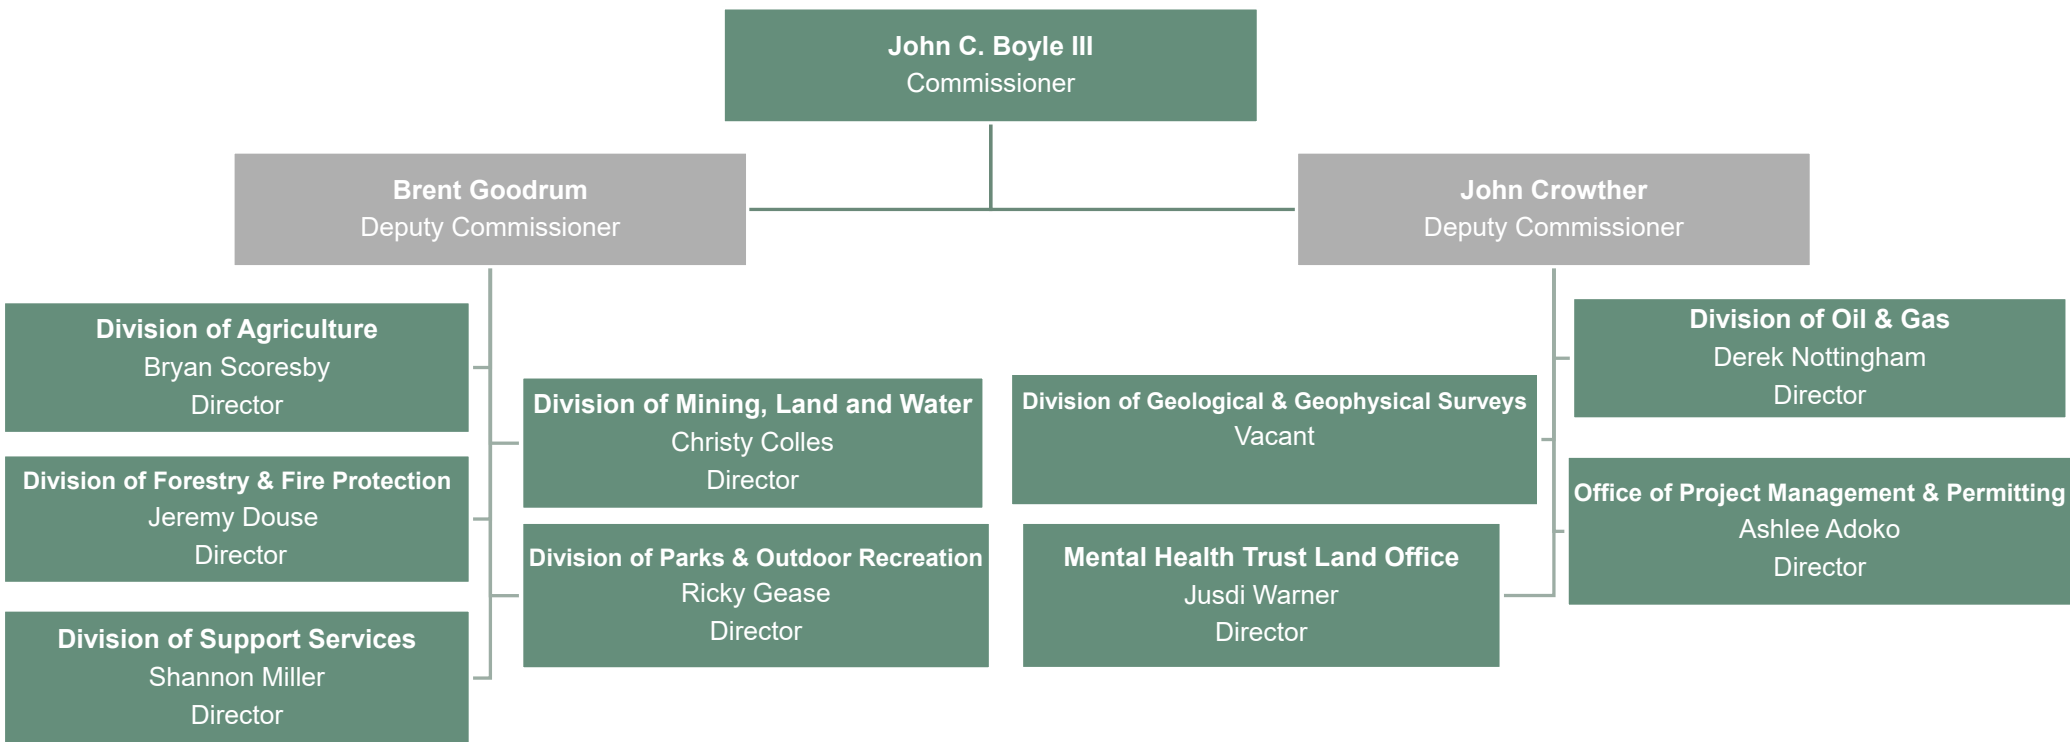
John C. Boyle III
Commissioner

Brent Goodrum
Deputy Commissioner

John Crowther
Deputy Commissioner

Division of Agriculture
Bryan Scoresby
Director

Division of Forestry & Fire Protection
Jeremy Douse
Director

Division of Support Services
Shannon Miller
Director

Division of Mining, Land and Water
Christy Colles
Director

Division of Parks & Outdoor Recreation
Ricky Gease
Director

Division of Geological & Geophysical Surveys
Vacant

Mental Health Trust Land Office
Jusdi Warner
Director

Division of Oil & Gas
Derek Nottingham
Director

Office of Project Management & Permitting
Ashlee Adoko
Director